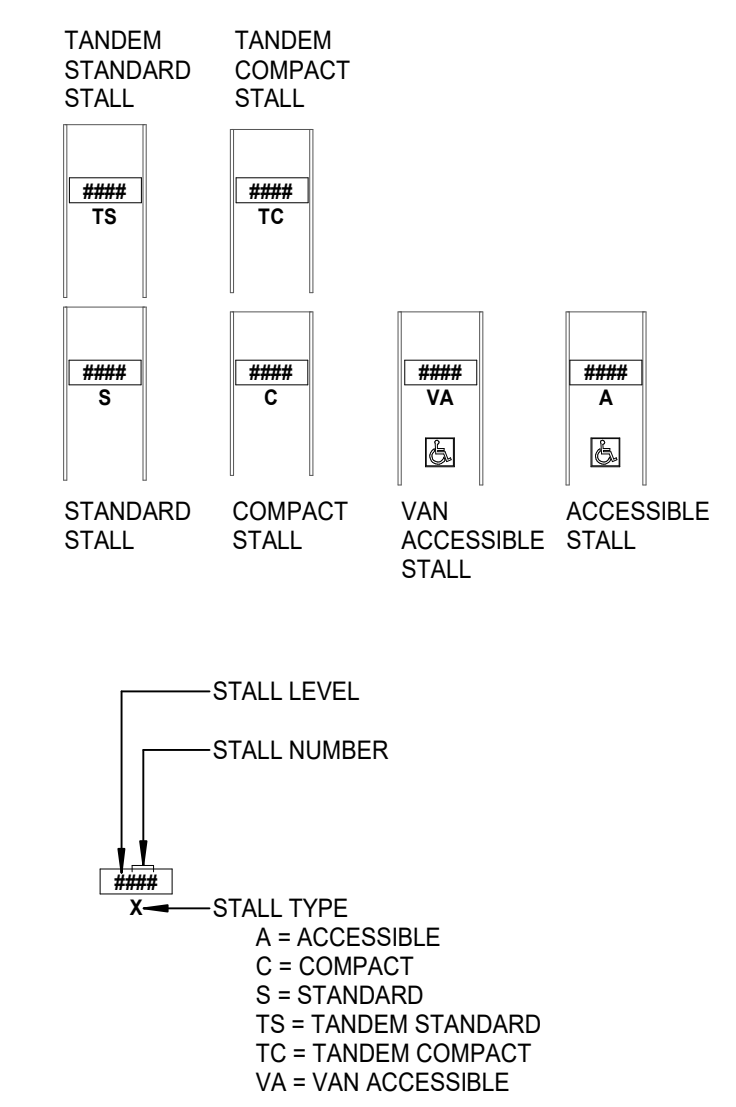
TANDEM STANDARD STALL

TANDEM COMPACT STALL

####
TS

####
TC

####
S

####
C

####
VA

####
A

STANDARD STALL

COMPACT STALL

VAN ACCESSIBLE STALL

ACCESSIBLE STALL

STALL LEVEL

STALL NUMBER

####
X

STALL TYPE
A = ACCESSIBLE
C = COMPACT
S = STANDARD
TS = TANDEM STANDARD
TC = TANDEM COMPACT
VA = VAN ACCESSIBLE